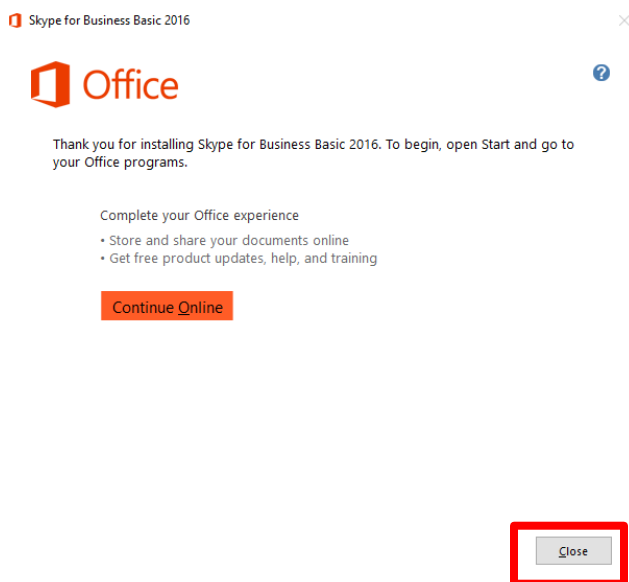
Skype for Business Basic 2016

Office

?

Thank you for installing Skype for Business Basic 2016. To begin, open Start and go to your Office programs.

Complete your Office experience

• Store and share your documents online
• Get free product updates, help, and training

Continue Online

Close